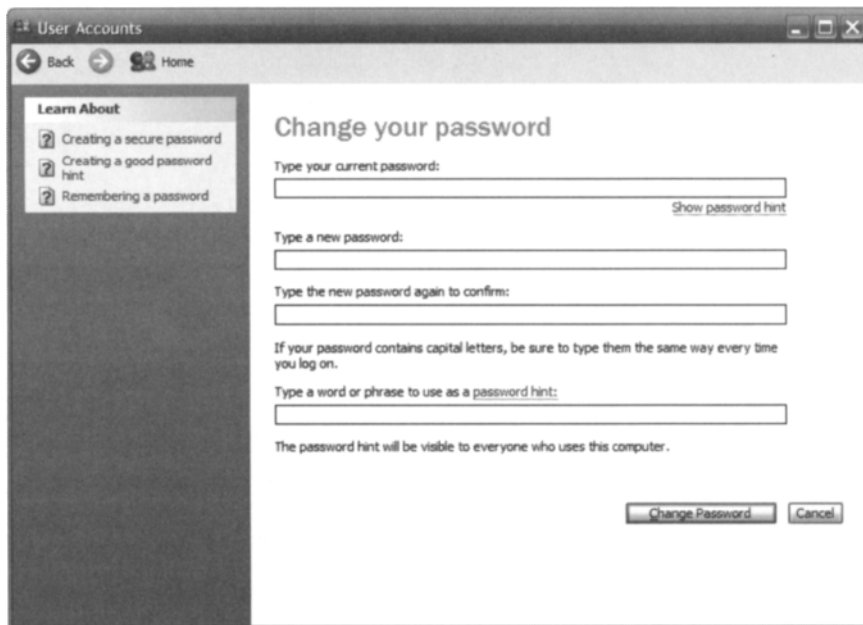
User Accounts

Back Home

Learn About

Creating a secure password

Creating a good password hint

Remembering a password

Change your password

Type your current password:

Show password hint

Type a new password:

Type the new password again to confirm:

If your password contains capital letters, be sure to type them the same way every time you log on.

Type a word or phrase to use as a password hint:

The password hint will be visible to everyone who uses this computer.

Change Password

Cancel